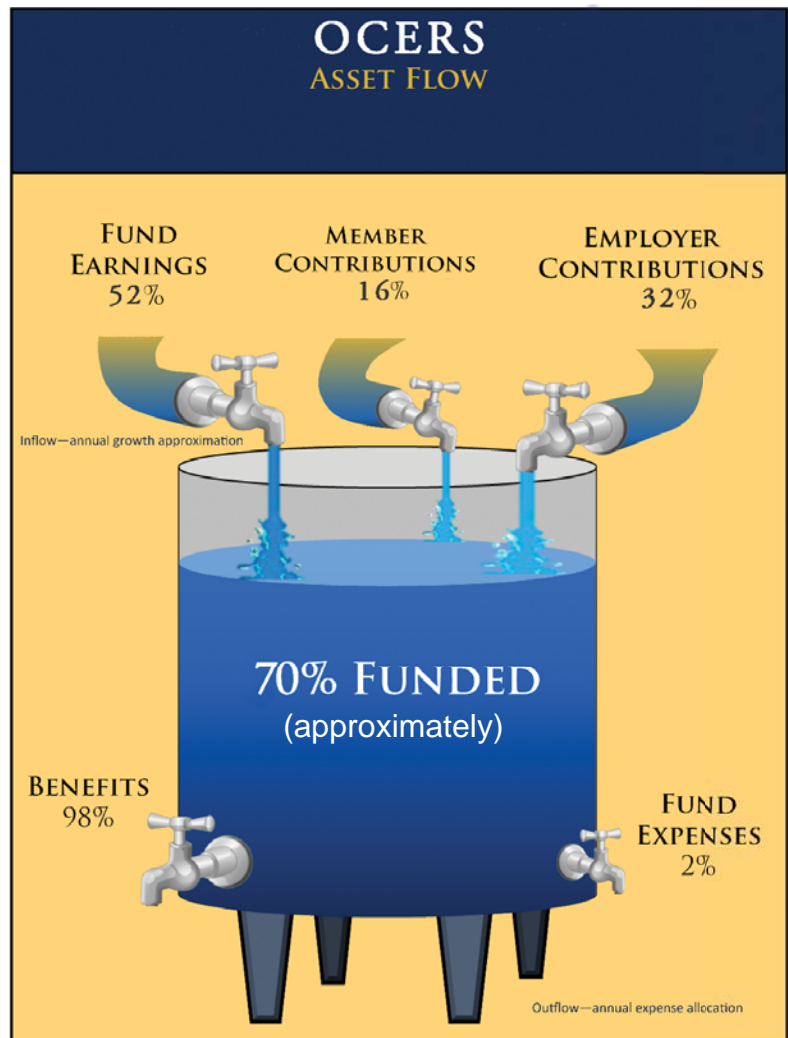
OCERS
Asset Flow

Fund Earnings
52%

Member Contributions
16%

Employer Contributions
32%

Inflow—annual growth approximation

70% Funded
(approximately)

Benefits
98%

Fund Expenses
2%

Outflow—annual expense allocation